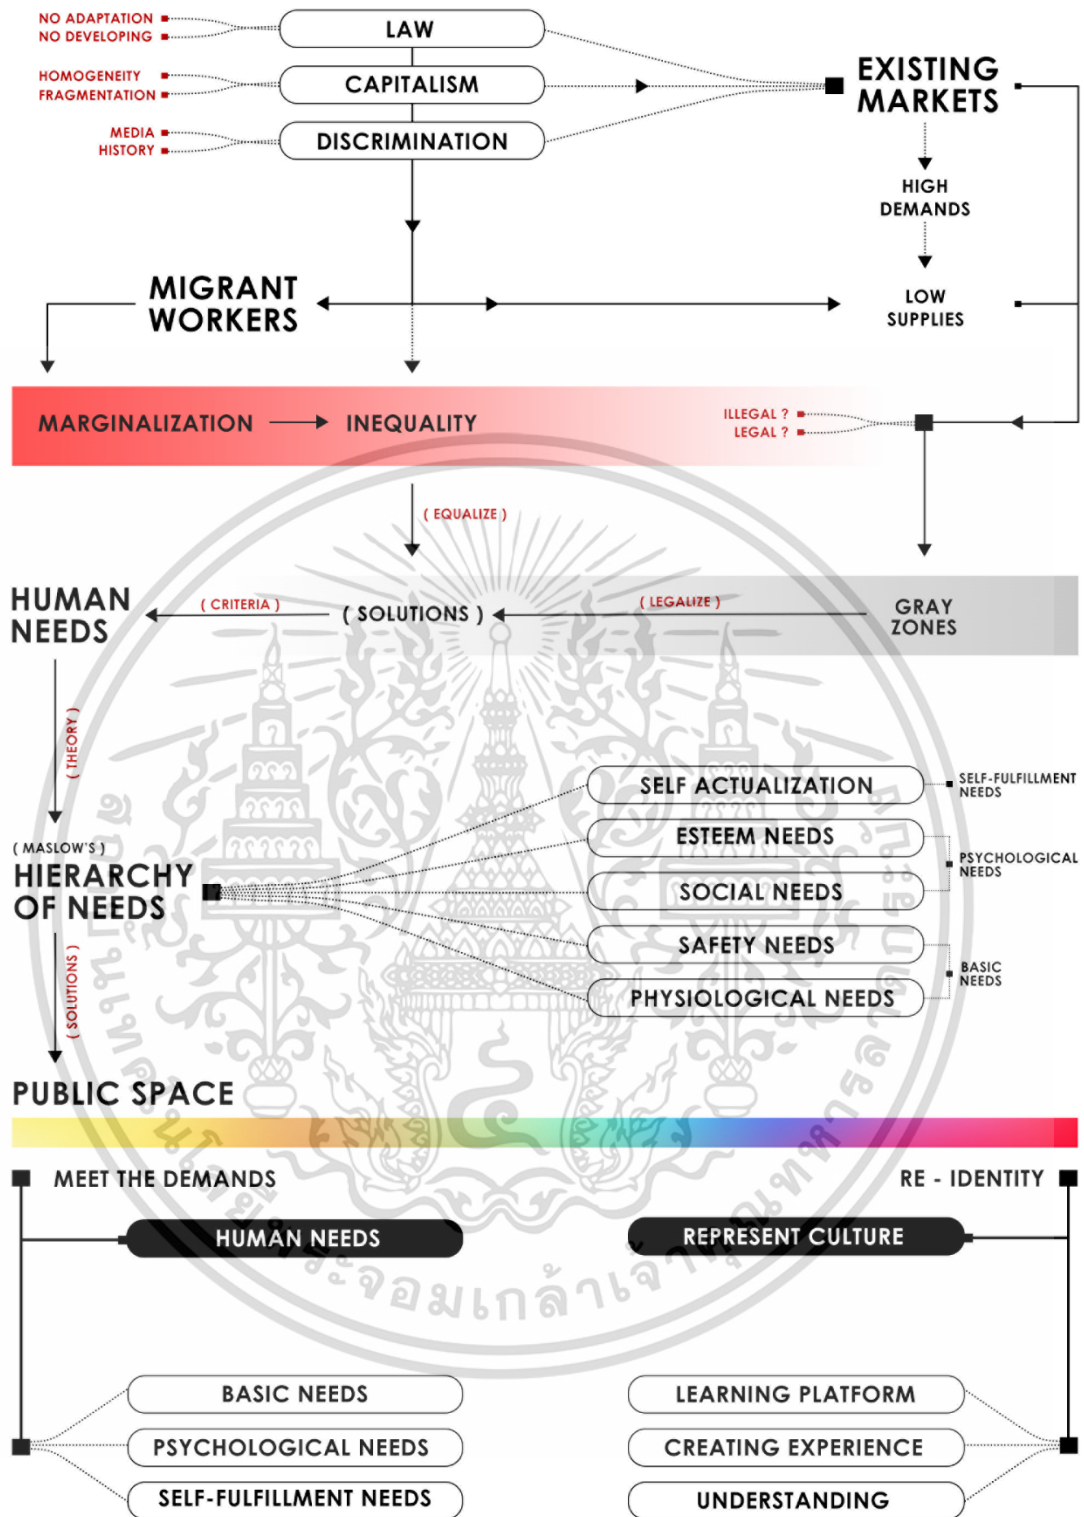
NO ADAPTATION
NO DEVELOPING

HOMOGENEITY
FRAGMENTATION

MEDIA
HISTORY

LAW

CAPITALISM

DISCRIMINATION

EXISTING MARKETS

HIGH DEMANDS

LOW SUPPLIES

MIGRANT WORKERS

MARGINALIZATION → INEQUALITY

ILLEGAL ?
LEGAL ?

( EQUALIZE )

HUMAN NEEDS

( CRITERIA )

( SOLUTIONS )

( LEGALIZE )

GRAY ZONES

( THEORY )

SELF ACTUALIZATION

ESTEEM NEEDS

SOCIAL NEEDS

SAFETY NEEDS

PHYSIOLOGICAL NEEDS

SELF-FULFILLMENT NEEDS

PSYCHOLOGICAL NEEDS

BASIC NEEDS

( MASLOW'S )
HIERARCHY OF NEEDS

( SOLUTIONS )

PUBLIC SPACE

MEET THE DEMANDS

RE - IDENTITY

HUMAN NEEDS

REPRESENT CULTURE

BASIC NEEDS

PSYCHOLOGICAL NEEDS

SELF-FULFILLMENT NEEDS

LEARNING PLATFORM

CREATING EXPERIENCE

UNDERSTANDING

จอมเกล้าเจ้าคุณทหาร